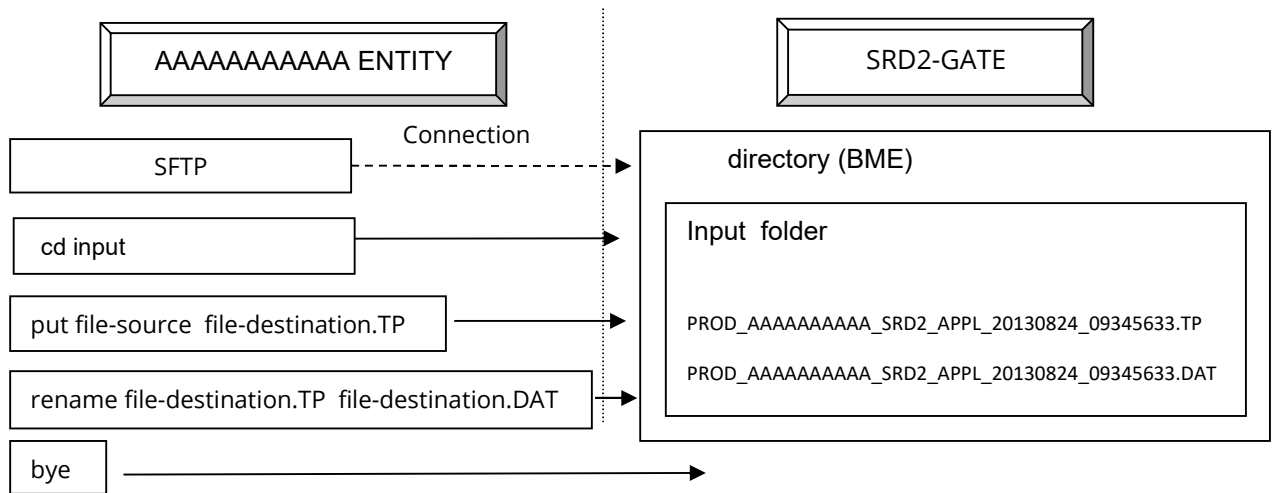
AAAAAAAAAAA ENTITY

SRD2-GATE

Connection

SFTP

directory (BME)

cd input

Input folder

put file-source file-destination.TP

PROD_AAAAAAAAAA_SRD2_APPL_20130824_09345633.TP

rename file-destination.TP file-destination.DAT

PROD_AAAAAAAAAA_SRD2_APPL_20130824_09345633.DAT

bye